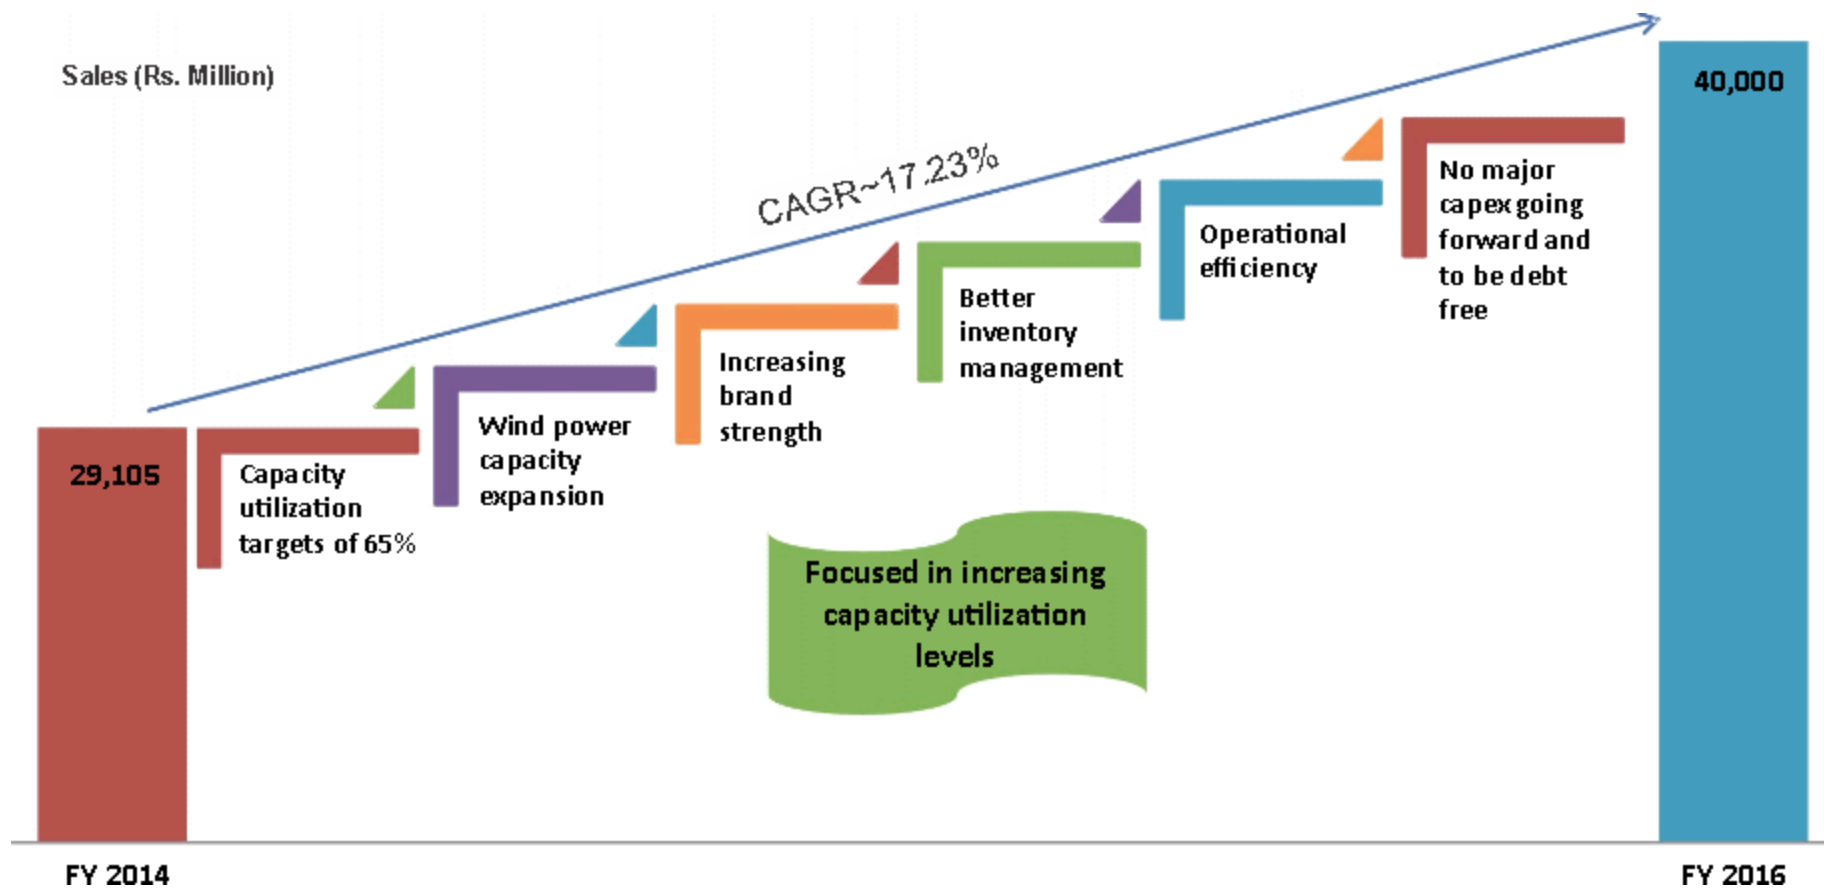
Sales (Rs. Million)

CAGR~17.23%

40,000

29,105

Capacity utilization targets of 65%

Wind power capacity expansion

Increasing brand strength

Better inventory management

Operational efficiency

No major capex going forward and to be debt free

Focused in increasing capacity utilization levels

FY 2014

FY 2016